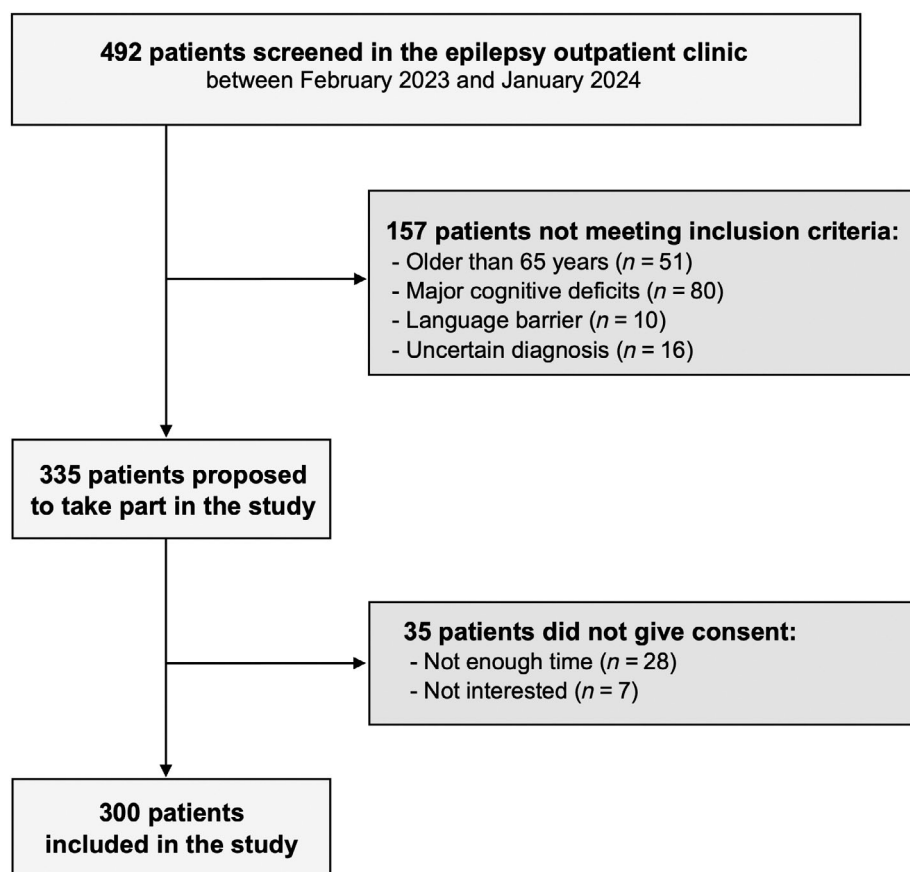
**492 patients screened in the epilepsy outpatient clinic**
between February 2023 and January 2024

**157 patients not meeting inclusion criteria:**
- Older than 65 years ($n$ = 51)
- Major cognitive deficits ($n$ = 80)
- Language barrier ($n$ = 10)
- Uncertain diagnosis ($n$ = 16)

**335 patients proposed to take part in the study**

**35 patients did not give consent:**
- Not enough time ($n$ = 28)
- Not interested ($n$ = 7)

**300 patients included in the study**